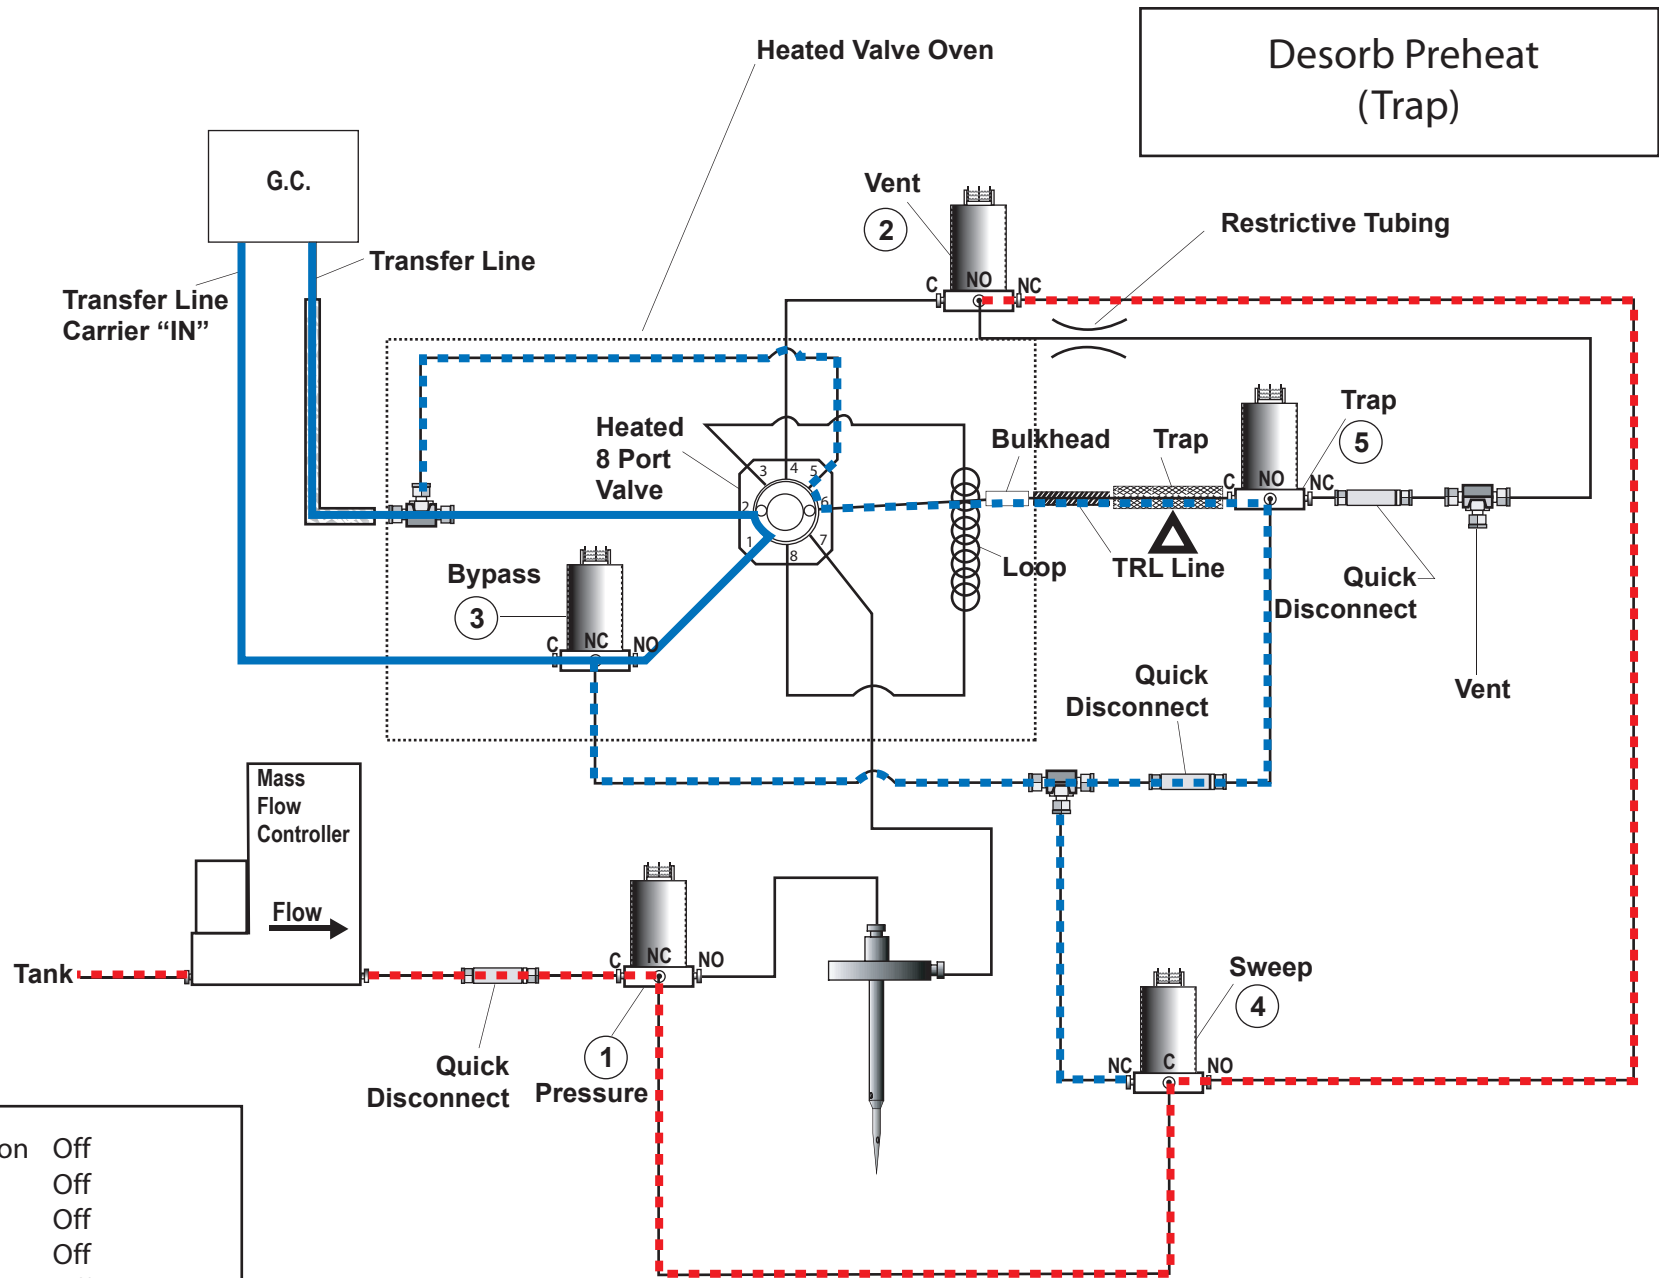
Desorb Preheat
(Trap)

Heated Valve Oven

G.C.

Transfer Line

Transfer Line
Carrier "IN"

Vent
2
C NO NC

Restrictive Tubing

Heated
8 Port
Valve

3 4 5 2 6 1 8 7

Bulkhead Trap

Trap
5
C NO NC

Loop TRL Line

Bypass
3
C NC NO

Quick
Disconnect

Vent

Quick
Disconnect

Mass
Flow
Controller

Flow

Tank

C NC NO

Quick
Disconnect

1
Pressure

Sweep
4
NC C NO

on Off
Off
Off
Off